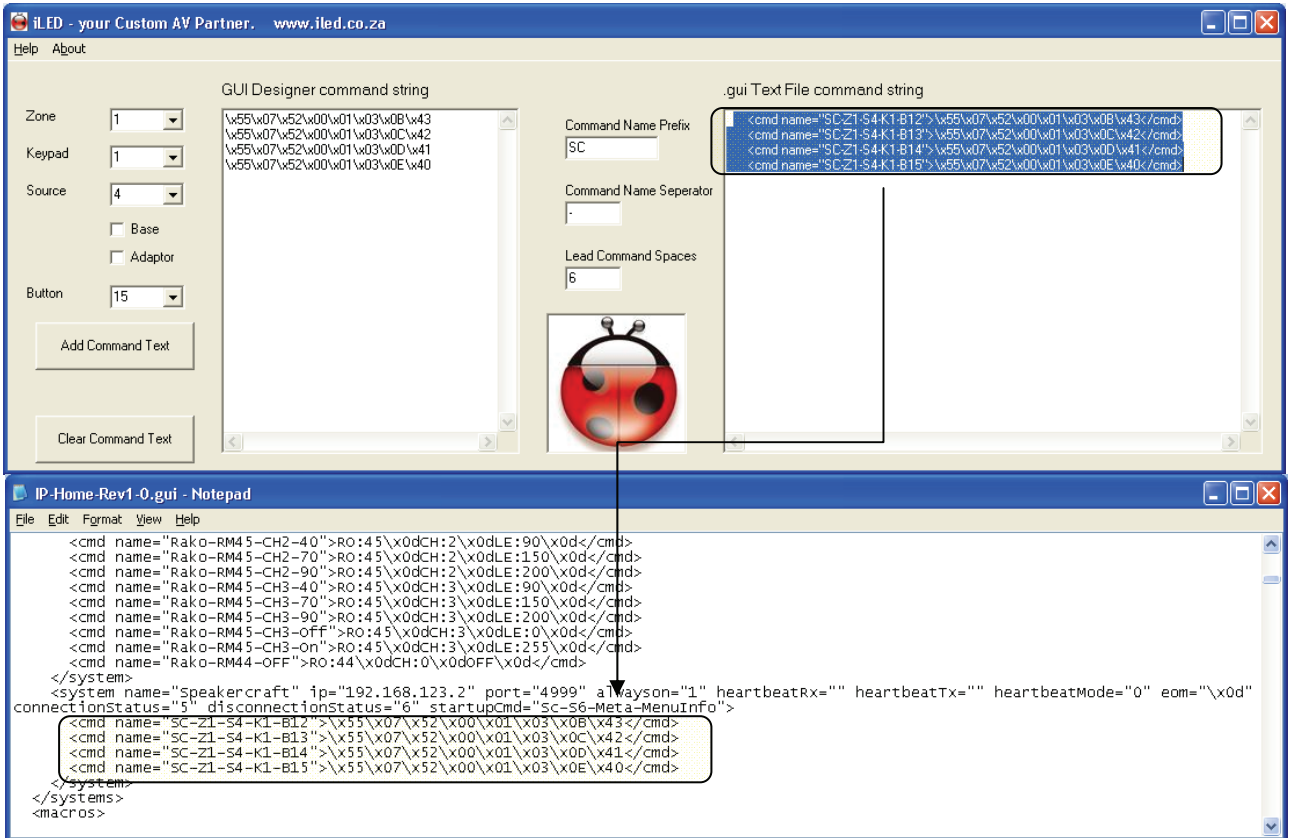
iLED - your Custom AV Partner. www.iled.co.za

Help About

Zone 1
Keypad 1
Source 4
Base
Adaptor
Button 15

Add Command Text

Clear Command Text

GUI Designer command string

\x55\x07\x52\x00\x01\x03\x0B\x43
\x55\x07\x52\x00\x01\x03\x0C\x42
\x55\x07\x52\x00\x01\x03\x0D\x41
\x55\x07\x52\x00\x01\x03\x0E\x40

Command Name Prefix
SC
Command Name Seperator
-
Lead Command Spaces
6

.gui Text File command string

<cmd name="SC-Z1-S4-K1-B12">\x55\x07\x52\x00\x01\x03\x0B\x43</cmd>
<cmd name="SC-Z1-S4-K1-B13">\x55\x07\x52\x00\x01\x03\x0C\x42</cmd>
<cmd name="SC-Z1-S4-K1-B14">\x55\x07\x52\x00\x01\x03\x0D\x41</cmd>
<cmd name="SC-Z1-S4-K1-B15">\x55\x07\x52\x00\x01\x03\x0E\x40</cmd>

IP-Home-Rev1-0.gui - Notepad

File Edit Format View Help

<cmd name="Rako-RM45-CH2-40">RO:45\x0dCH:2\x0dLE:90\x0d</cmd>
<cmd name="Rako-RM45-CH2-70">RO:45\x0dCH:2\x0dLE:150\x0d</cmd>
<cmd name="Rako-RM45-CH2-90">RO:45\x0dCH:2\x0dLE:200\x0d</cmd>
<cmd name="Rako-RM45-CH3-40">RO:45\x0dCH:3\x0dLE:90\x0d</cmd>
<cmd name="Rako-RM45-CH3-70">RO:45\x0dCH:3\x0dLE:150\x0d</cmd>
<cmd name="Rako-RM45-CH3-90">RO:45\x0dCH:3\x0dLE:200\x0d</cmd>
<cmd name="Rako-RM45-CH3-Off">RO:45\x0dCH:3\x0dLE:0\x0d</cmd>
<cmd name="Rako-RM45-CH3-On">RO:45\x0dCH:3\x0dLE:255\x0d</cmd>
<cmd name="Rako-RM44-OFF">RO:44\x0dCH:0\x0dOFF\x0d</cmd>
</system>
<system name="Speakercraft" ip="192.168.123.2" port="4999" alwayson="1" heartbeatRx="" heartbeatTx="" heartbeatMode="0" eom="\x0d" connectionStatus="5" disconnectionStatus="6" startupCmd="Sc-S6-Meta-MenuInfo">
<cmd name="SC-Z1-S4-K1-B12">\x55\x07\x52\x00\x01\x03\x0B\x43</cmd>
<cmd name="SC-Z1-S4-K1-B13">\x55\x07\x52\x00\x01\x03\x0C\x42</cmd>
<cmd name="SC-Z1-S4-K1-B14">\x55\x07\x52\x00\x01\x03\x0D\x41</cmd>
<cmd name="SC-Z1-S4-K1-B15">\x55\x07\x52\x00\x01\x03\x0E\x40</cmd>
</system>
</systems>
<macros>